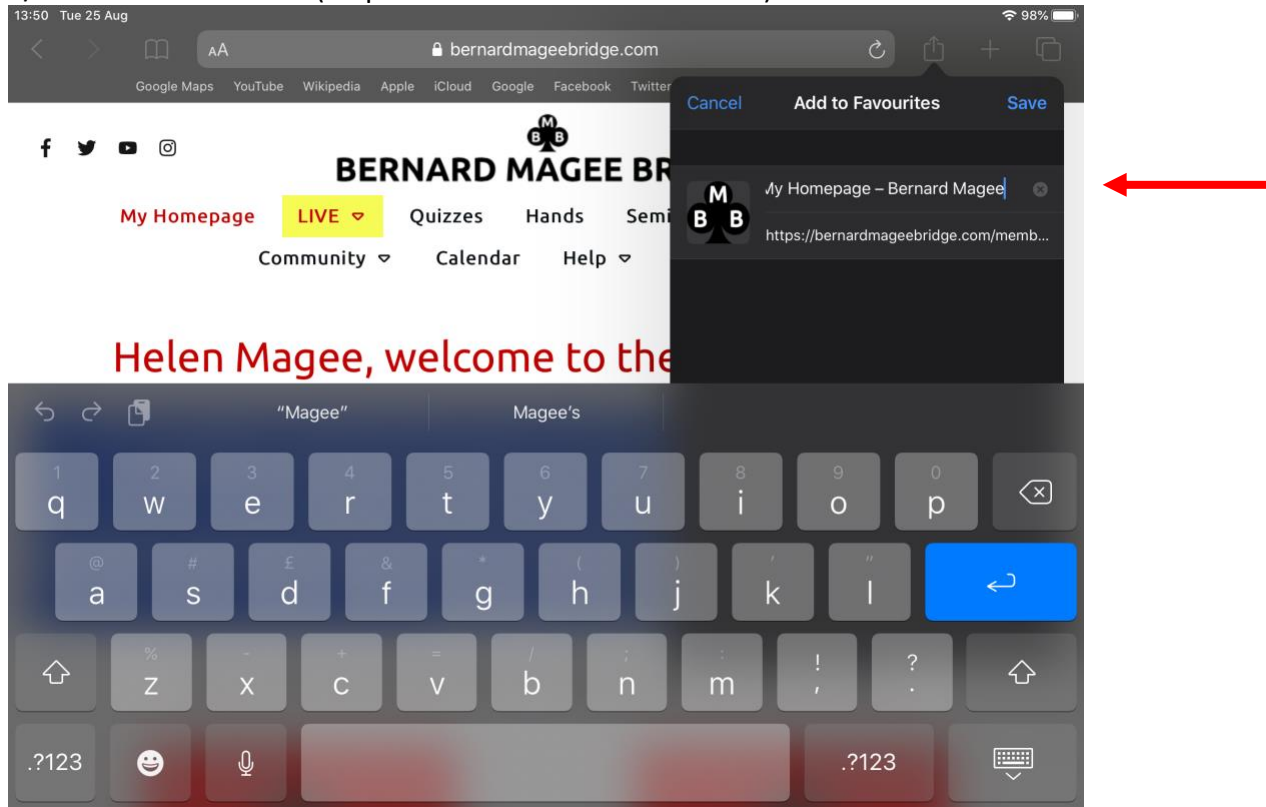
13:50 Tue 25 Aug

98%

AA bernardmageebridge.com

Google Maps YouTube Wikipedia Apple iCloud Google Facebook Twitter

Cancel Add to Favourites Save

M B B

BERNARD MAGEE BR

My Homepage LIVE Quizzes Hands Semi

Community Calendar Help

M B B

My Homepage – Bernard Magee

https://bernardmageebridge.com/memb...

Helen Magee, welcome to the

"Magee" Magee's

1 q 2 w 3 e 4 r 5 t 6 y 7 u 8 i 9 o 0 p

@ a # s £ d & f * g ( h ) j ' k " l

% z - x + c = v / b ; n : m ! , ? .

.?123 .?123